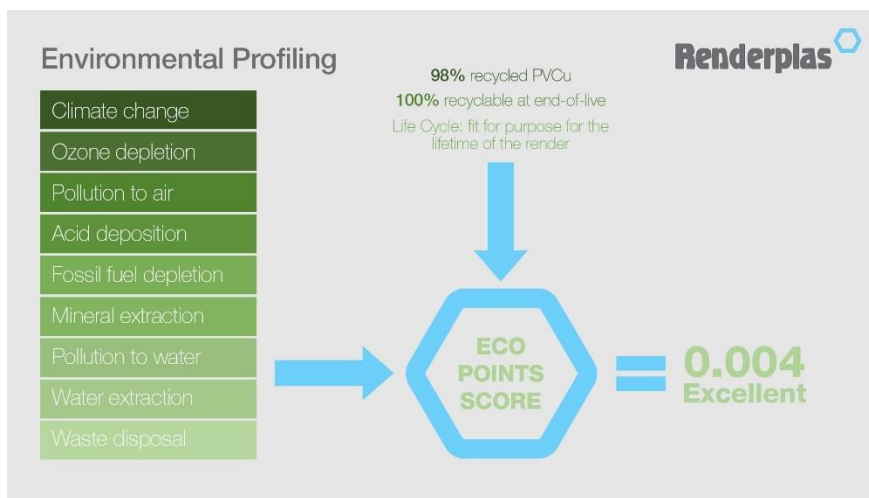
Environmental Profiling

Renderplas

98% recycled PVCu

100% recyclable at end-of-live

Life Cycle: fit for purpose for the lifetime of the render

Climate change

Ozone depletion

Pollution to air

Acid deposition

Fossil fuel depletion

Mineral extraction

Pollution to water

Water extraction

Waste disposal

ECO POINTS SCORE

0.004
Excellent